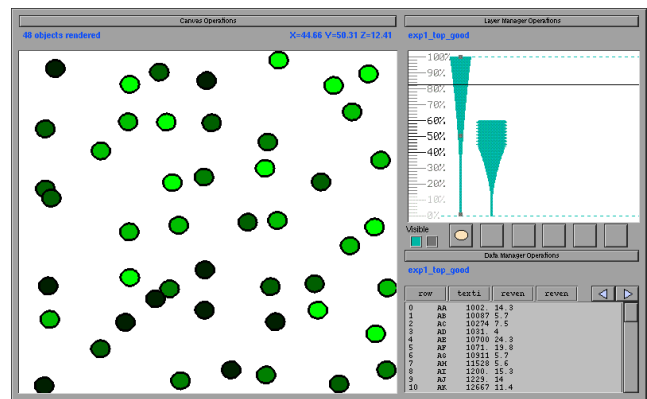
Canvas Operations

48 objects rendered

X=44.66 Y=50.31 Z=12.41

Layer Manager Operations

exp1_top_good

100%
90%
80%
70%
60%
50%
40%
30%
20%
10%
0%

Visible

Data Manager Operations

exp1_top_good

| row | texti | reven | reven |
|---|---|---|---|
| 0 | AA | 1002. | 14.3 |
| 1 | AB | 10087 | 5.7 |
| 2 | AC | 10274 | 7.5 |
| 3 | AD | 1031. | 4 |
| 4 | AE | 10700 | 24.3 |
| 5 | AF | 1071. | 19.8 |
| 6 | AG | 10911 | 5.7 |
| 7 | AH | 11528 | 5.6 |
| 8 | AI | 1200. | 15.3 |
| 9 | AJ | 1229. | 34 |
| 10 | AK | 12667 | 11.4 |